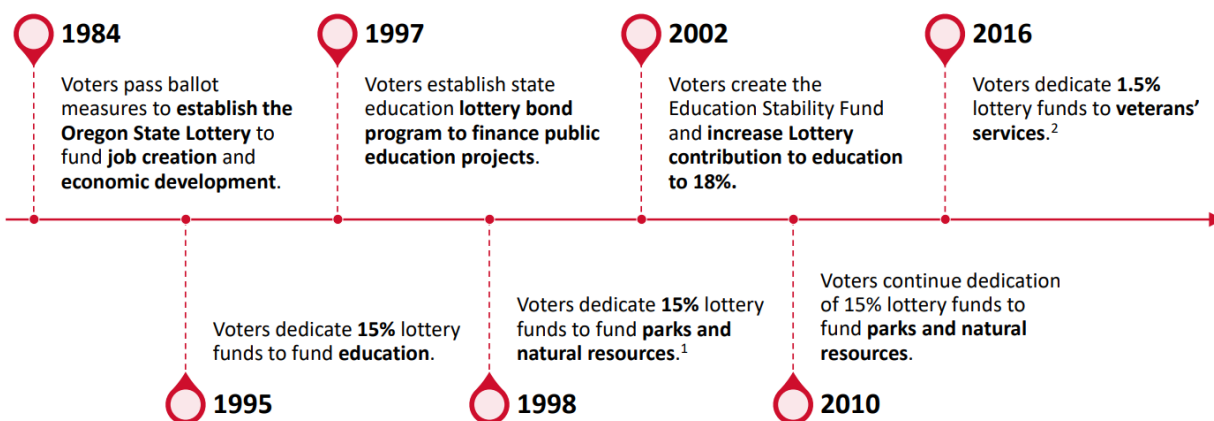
1984

Voters pass ballot measures to establish the Oregon State Lottery to fund job creation and economic development.

1997

Voters establish state education lottery bond program to finance public education projects.

2002

Voters create the Education Stability Fund and increase Lottery contribution to education to 18%.

2016

Voters dedicate 1.5% lottery funds to veterans' services.$^2$

Voters dedicate 15% lottery funds to fund education.

1995

Voters dedicate 15% lottery funds to fund parks and natural resources.$^1$

1998

Voters continue dedication of 15% lottery funds to fund parks and natural resources.

2010